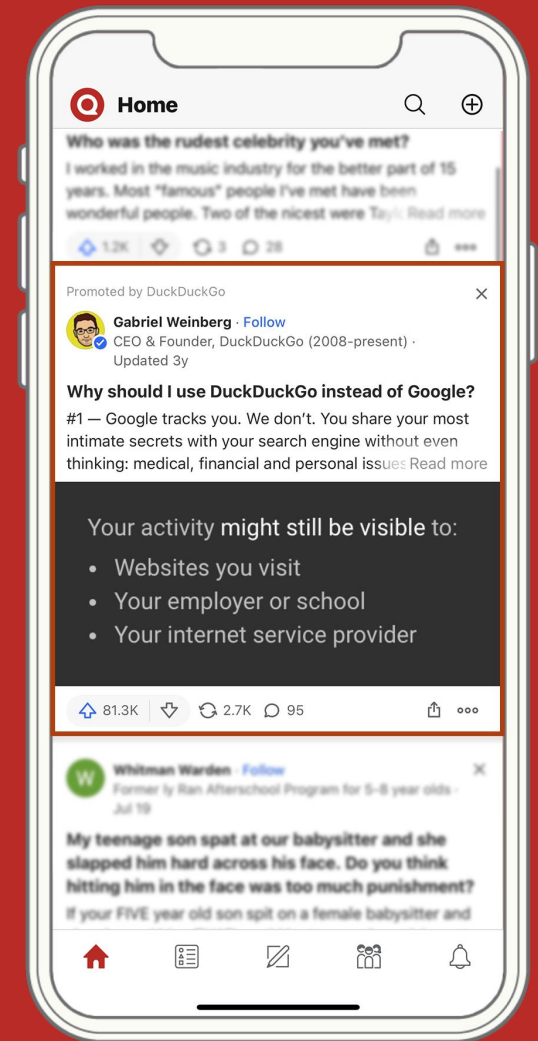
Home

Who was the rudest celebrity you've met?

I worked in the music industry for the better part of 15 years. Most "famous" people I've met have been wonderful people. Two of the nicest were Tay Read more

1.2K 3 28

Promoted by DuckDuckGo

Gabriel Weinberg · Follow
CEO & Founder, DuckDuckGo (2008-present) · Updated 3y

Why should I use DuckDuckGo instead of Google?

#1 — Google tracks you. We don't. You share your most intimate secrets with your search engine without even thinking: medical, financial and personal issues Read more

Your activity might still be visible to:
• Websites you visit
• Your employer or school
• Your internet service provider

81.3K 2.7K 95

Whitman Warden · Follow
Former by Ran Afterschool Program for 5-8 year olds · Jul 19

My teenage son spat at our babysitter and she slapped him hard across his face. Do you think hitting him in the face was too much punishment?

If your FIVE year old son spit on a female babysitter and